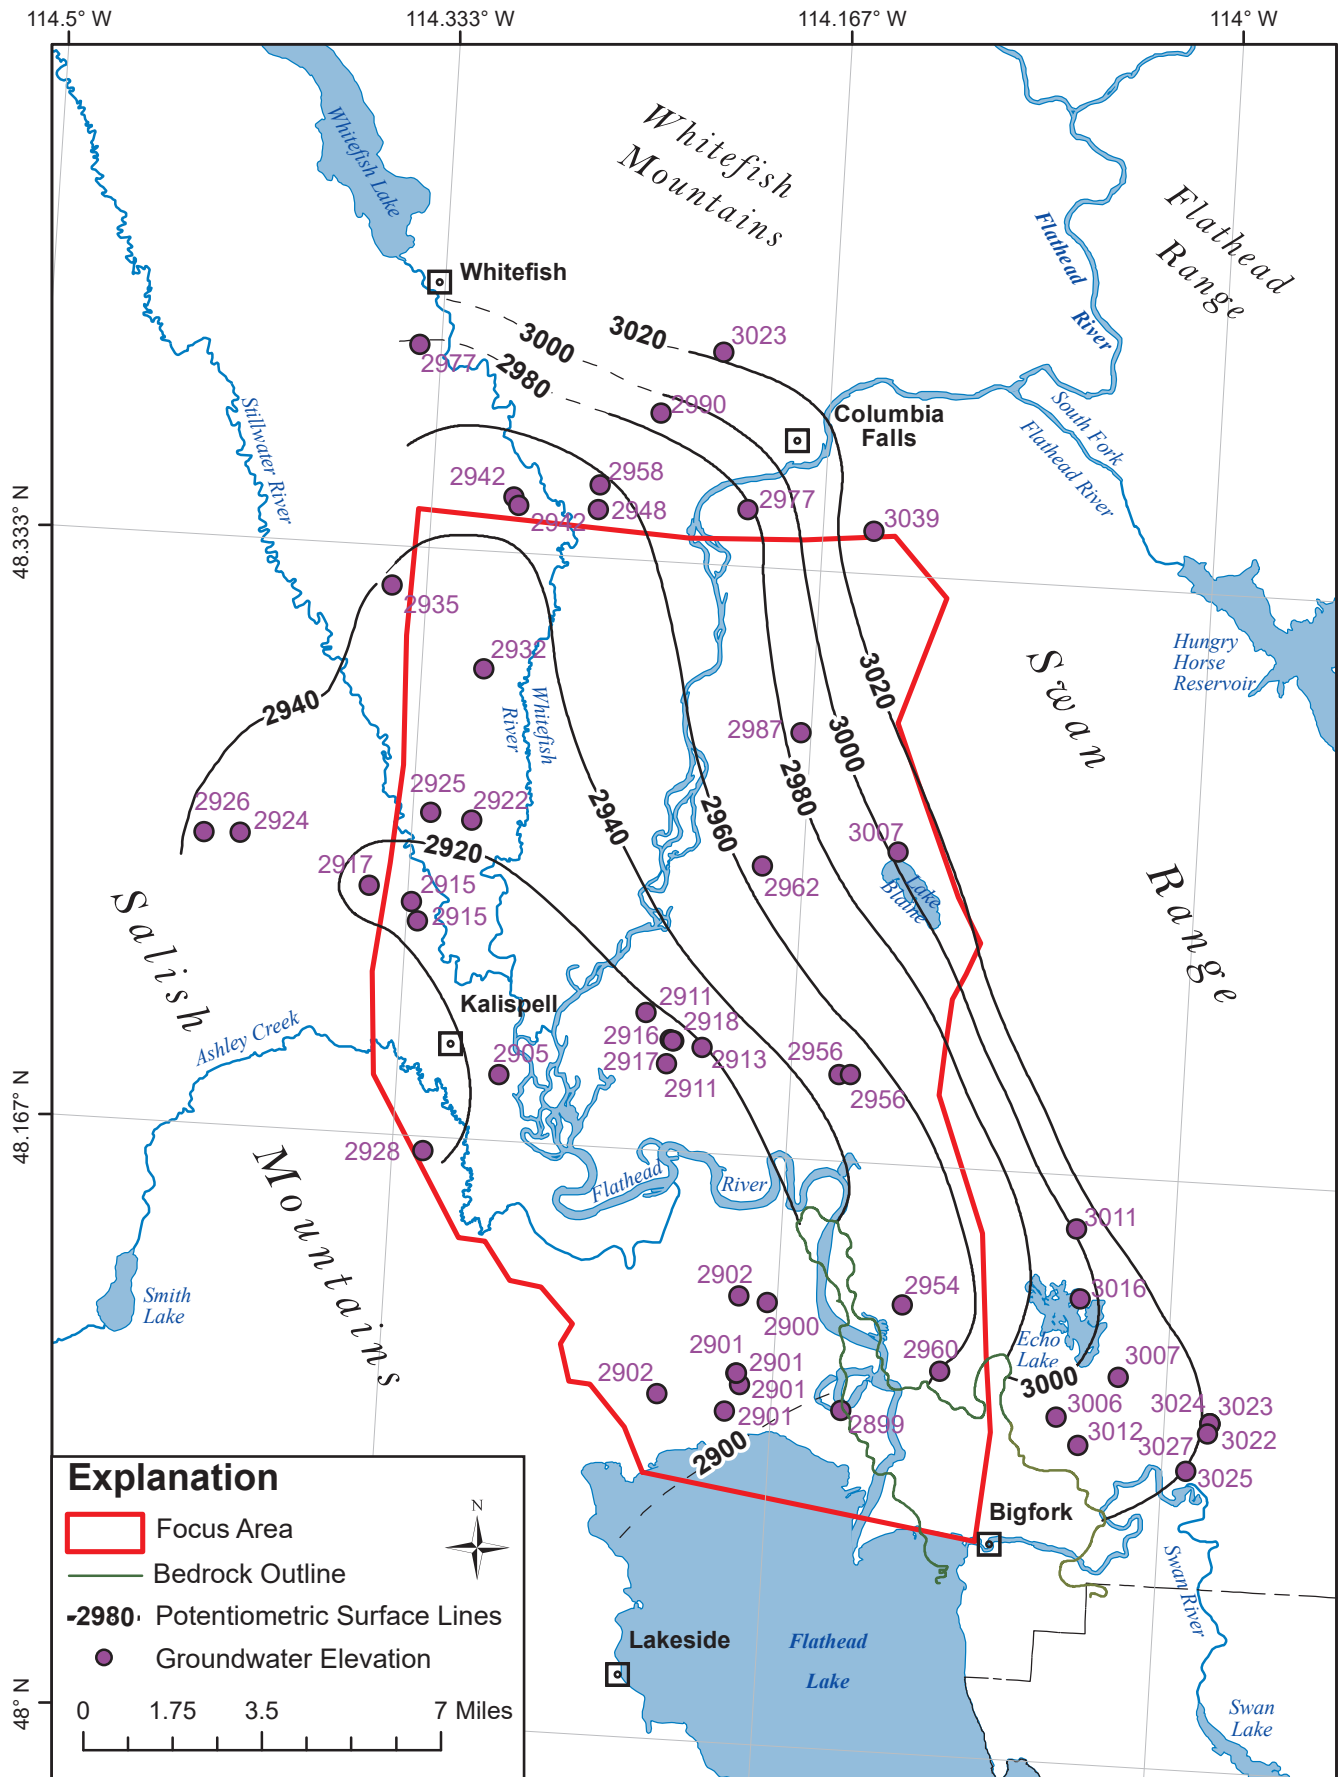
114.5° W
114.333° W
114.167° W
114° W
48.333° N
48.167° N
48° N

Whitefish Mountains

Flathead Range

Whitefish Lake

Whitefish

Flathead River

3000
3020
3023
2977
2980
2990

South Fork Flathead River

Columbia Falls

Stillwater River

2942
2958
2948
2942
2977
3039

Hungry Horse Reservoir

2935
2932
Whitefish River
2940
3020
3000
2980
2960
2940
2987
Swan

2926
2924
2925
2922
2920
2917
2915
2915
3007
Lake Blaine
2962

Salish

Range

Kalispell
Ashley Creek
2911
2918
2916
2913
2917
2911
2905
2956
2956

2928
Flathead River

Mountains

3011
3016
2902
2900
2954
Smith Lake
2901
2901
2960
Echo Lake
3007
2902
2901
3000
2901
2899
3006
3024
3023
3012
3027
3022
2900
3025

Bigfork

Explanation
Focus Area
Bedrock Outline
2980 Potentiometric Surface Lines
Groundwater Elevation
N
0 1.75 3.5 7 Miles

Lakeside
Flathead Lake
Swan River
Swan Lake